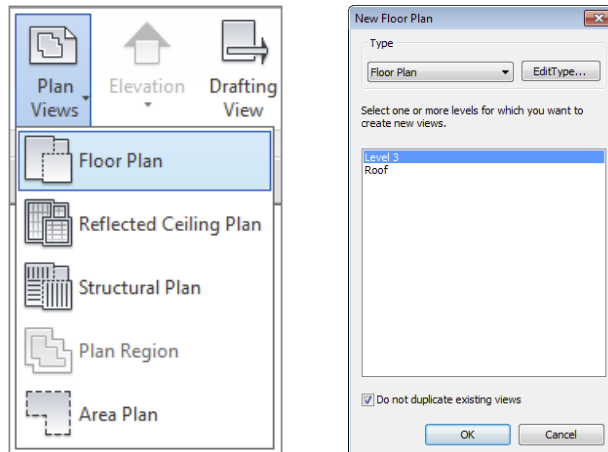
Plan Views

Elevation

Drafting View

Floor Plan

Reflected Ceiling Plan

Structural Plan

Plan Region

Area Plan

New Floor Plan

Type

Floor Plan

Edit Type...

Select one or more levels for which you want to create new views.

Level 3
Roof

Do not duplicate existing views

OK

Cancel